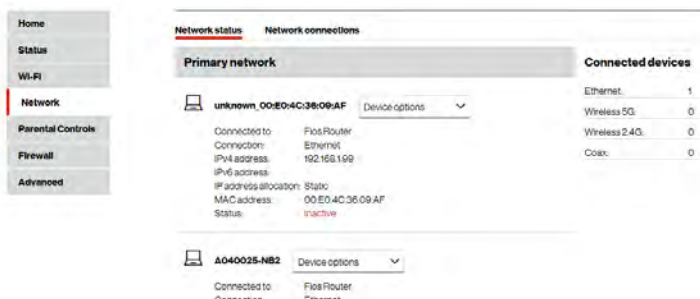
Home
Status
Wi-Fi
Network
Parental Controls
Firewall
Advanced

Network status
Network connections

Primary network

unknown_00:E0:4C:36:09:AF
Device options

Connected to: Fios Router
Connection: Ethernet
IPv4 address: 192.168.1.99
IPv6 address:
IP address allocation: Static
MAC address: 00:E0:4C:36:09:AF
Status: Inactive

A040025-NB2
Device options

Connected to: Fios Router
Connection: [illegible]

Connected devices

| | |
|---|---|
| Ethernet: | 1 |
| Wireless 5G: | 0 |
| Wireless 2.4G: | 0 |
| Coax: | 0 |